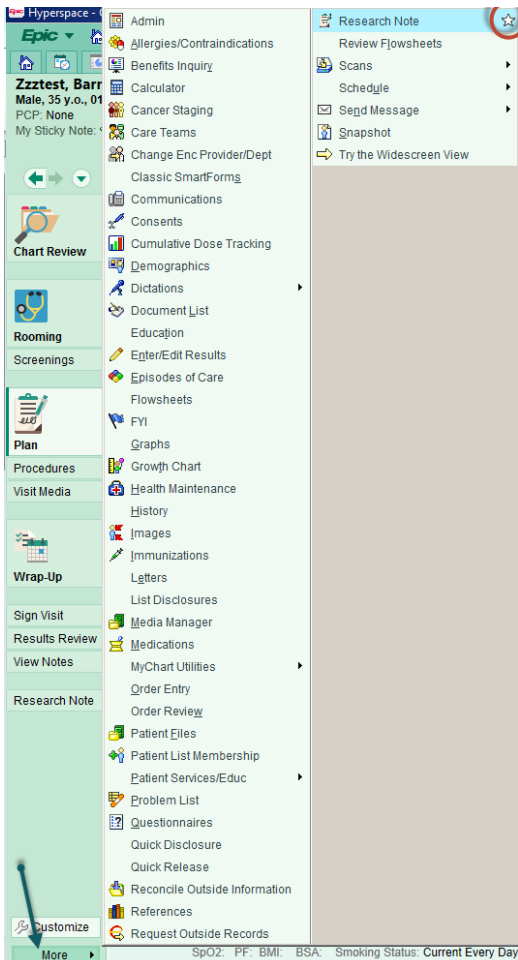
Hyperspace -
Epic
Zzztest, Barr
Male, 35 y.o., 01
PCP: None
My Sticky Note:

Chart Review
Rooming
Screenings
Plan
Procedures
Visit Media
Wrap-Up
Sign Visit
Results Review
View Notes
Research Note
Customize
More

Admin
Allergies/Contraindications
Benefits Inquiry
Calculator
Cancer Staging
Care Teams
Change Enc Provider/Dept
Classic SmartForms
Communications
Consents
Cumulative Dose Tracking
Demographics
Dictations
Document List
Education
Enter/Edit Results
Episodes of Care
Flowsheets
FYI
Graphs
Growth Chart
Health Maintenance
History
Images
Immunizations
Letters
List Disclosures
Media Manager
Medications
MyChart Utilities
Order Entry
Order Review
Patient Files
Patient List Membership
Patient Services/Educ
Problem List
Questionnaires
Quick Disclosure
Quick Release
Reconcile Outside Information
References
Request Outside Records

Research Note
Review Flowsheets
Scans
Schedule
Send Message
Snapshot
Try the Widescreen View

SpO2: PF: BMI: BSA: Smoking Status: Current Every Day